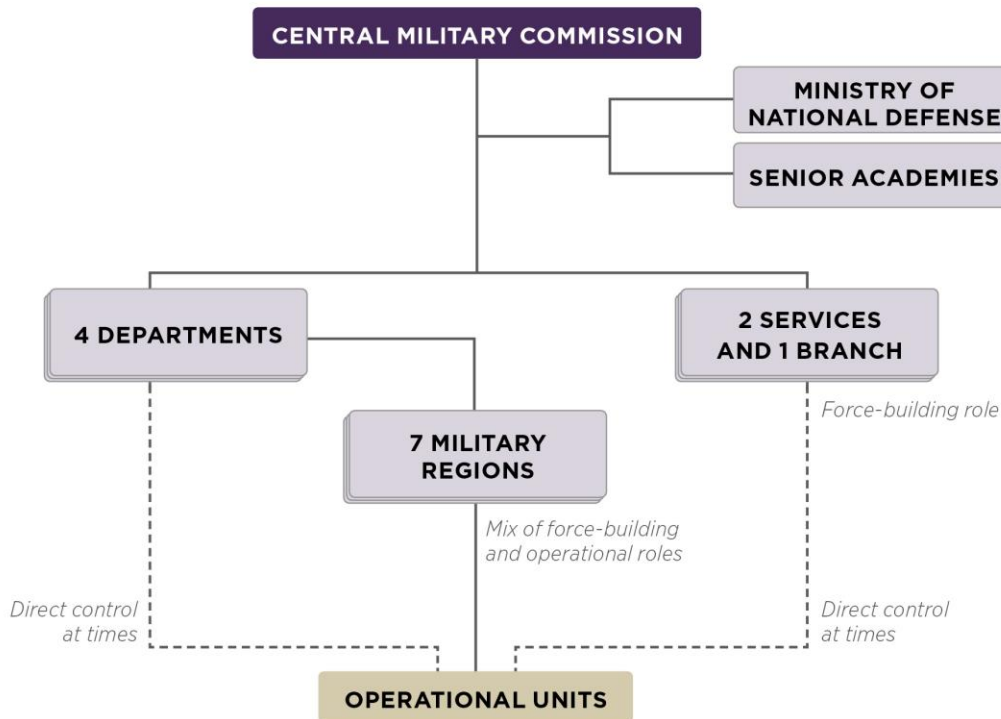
CENTRAL MILITARY COMMISSION

MINISTRY OF NATIONAL DEFENSE

SENIOR ACADEMIES

4 DEPARTMENTS

2 SERVICES AND 1 BRANCH

Force-building role

7 MILITARY REGIONS

Mix of force-building and operational roles

Direct control at times

Direct control at times

OPERATIONAL UNITS